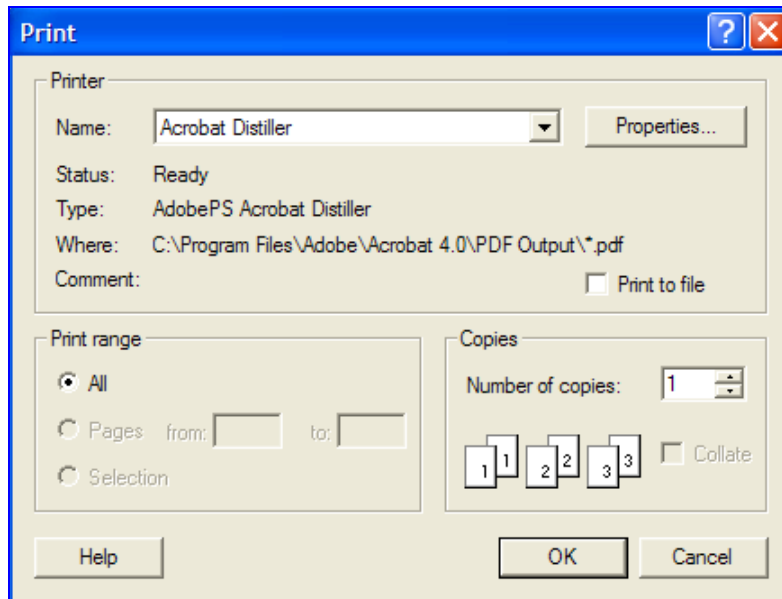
Print

?

Printer

Name: Acrobat Distiller

Properties...

Status: Ready

Type: AdobePS Acrobat Distiller

Where: C:\Program Files\Adobe\Acrobat 4.0\PDF Output\*.pdf

Comment:

Print to file

Print range

All

Pages from: to:

Selection

Copies

Number of copies: 1

1 1 2 2 3 3

Collate

Help

OK

Cancel